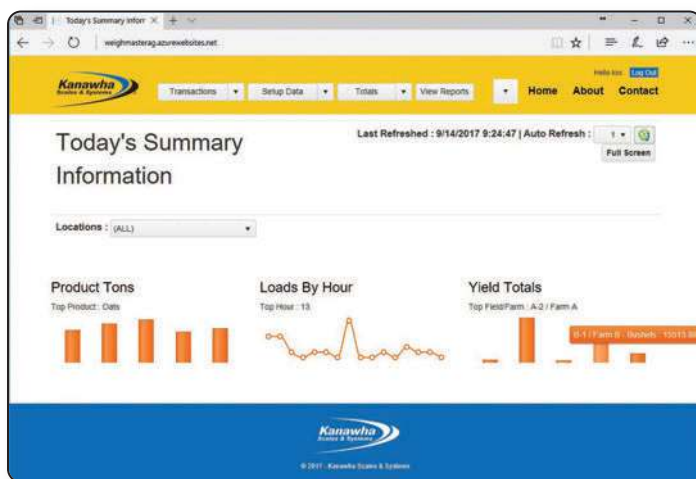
Today's Summary Inforr ×   +   ∨

weighmasterag.azurewebsites.net

Kanawha Scales & Systems

Transactions ▾   Setup Data ▾   Totals ▾   View Reports   ▾   Home   About   Contact

Hello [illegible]   Log Out

Today's Summary Information

Last Refreshed : 9/14/2017 9:24:47 | Auto Refresh : 1 ▾

Full Screen

Locations : (ALL) ▾

Product Tons
Top Product : Oats

Loads By Hour
Top Hour : 13

Yield Totals
Top Field/Farm : A-2 / Farm A

B-1 / Farm B : Bushels : 15013.9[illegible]

Kanawha Scales & Systems

© 2017 - Kanawha Scales & Systems